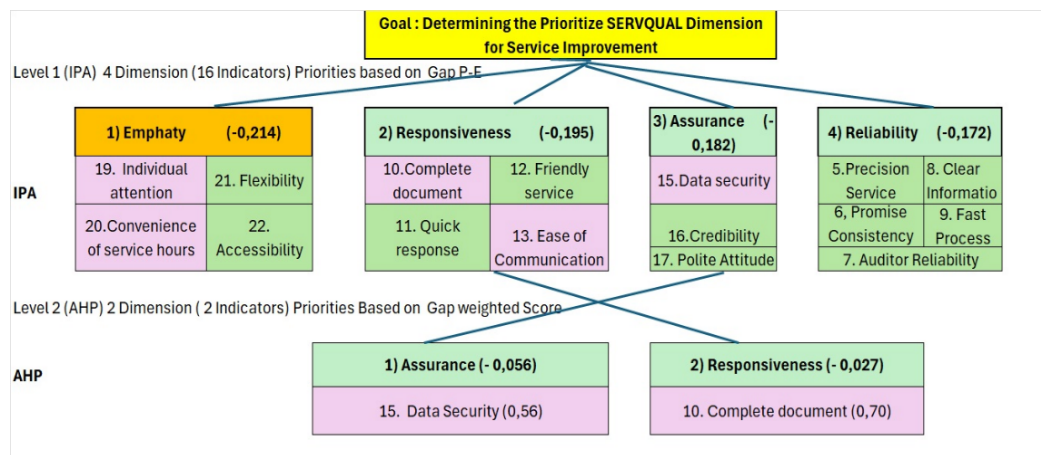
Goal : Determining the Prioritize SERVQUAL Dimension for Service Improvement

Level 1 (IPA) 4 Dimension (16 Indicators) Priorities based on Gap P-E

IPA

1) Emphaty (-0,214)

19. Individual attention

21. Flexibility

20.Convenience of service hours

22. Accessibility

2) Responsiveness (-0,195)

10.Complete document

12. Friendly service

11. Quick response

13. Ease of Communication

3) Assurance (-0,182)

15.Data security

16.Credibility

17. Polite Attitude

4) Reliability (-0,172)

5.Precision Service

8. Clear Informatio

6, Promise Consistency

9. Fast Process

7. Auditor Reliability

Level 2 (AHP) 2 Dimension ( 2 Indicators) Priorities Based on Gap weighted Score

AHP

1) Assurance (- 0,056)

15. Data Security (0,56)

2) Responsiveness (- 0,027)

10. Complete document (0,70)